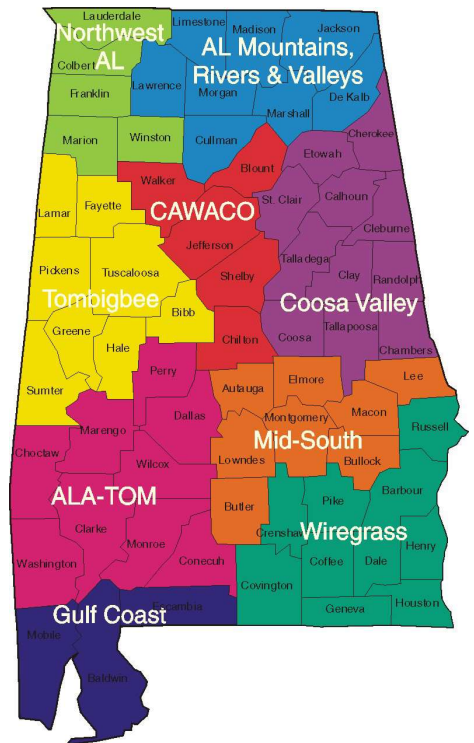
Lauderdale
Northwest AL
Colbert
Franklin
Marion
Winston
Limestone
Madison
Jackson
AL Mountains, Rivers & Valleys
Lawrence
Morgan
Marshall
De Kalb
Cullman
Cherokee
Blount
Etowah
Walker
CAWACO
St. Clair
Calhoun
Lamar
Fayette
Jefferson
Cleburne
Pickens
Tuscaloosa
Shelby
Talladega
Clay
Randolph
Tombigbee
Coosa Valley
Greene
Hale
Bibb
Coosa
Tallapoosa
Chilton
Chambers
Sumter
Perry
Autauga
Elmore
Lee
Marengo
Dallas
Montgomery
Macon
Russell
Choctaw
Wilcox
Lowndes
Mid-South
Bullock
ALA-TOM
Barbour
Clarke
Butler
Pike
Crenshaw
Wiregrass
Washington
Monroe
Conecuh
Coffee
Dale
Henry
Covington
Gulf Coast
Escambia
Geneva
Houston
Mobile
Baldwin